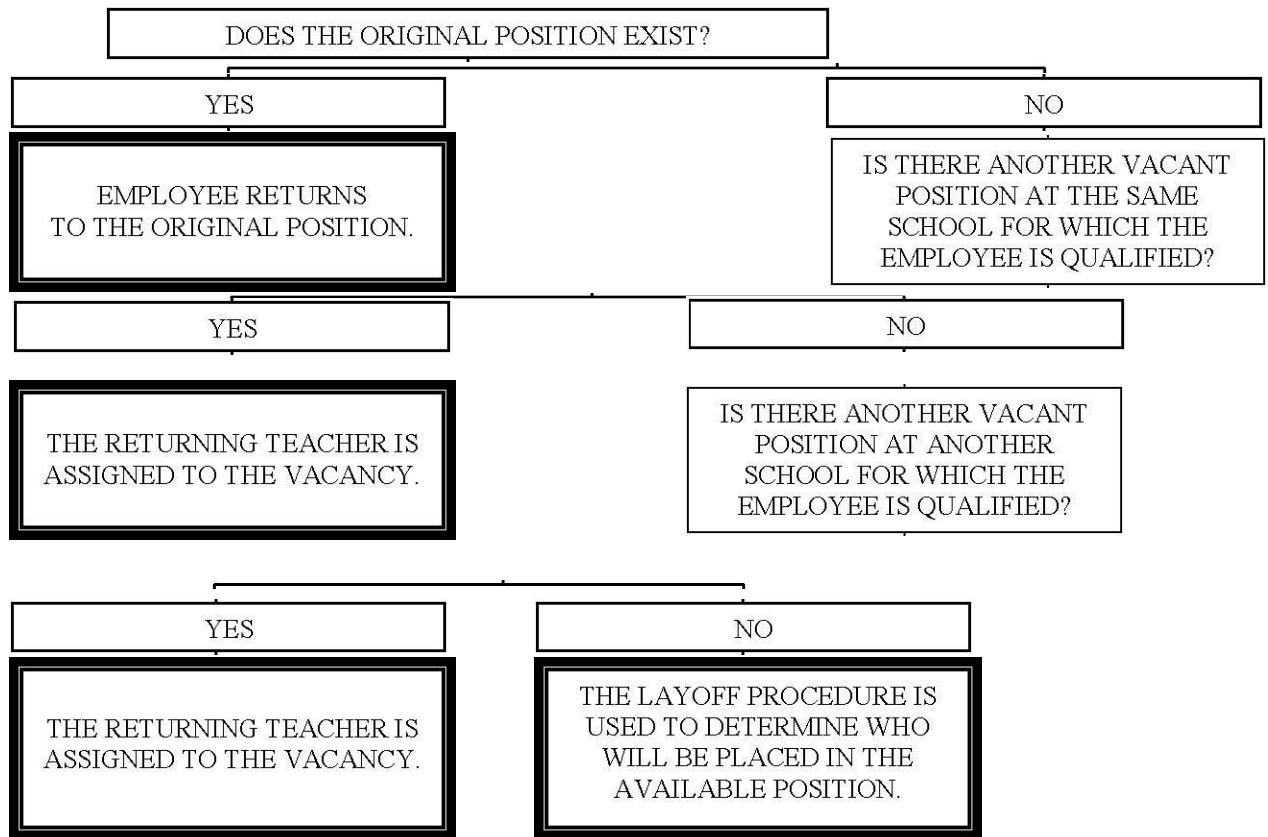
DOES THE ORIGINAL POSITION EXIST?

YES

NO

EMPLOYEE RETURNS TO THE ORIGINAL POSITION.

IS THERE ANOTHER VACANT POSITION AT THE SAME SCHOOL FOR WHICH THE EMPLOYEE IS QUALIFIED?

YES

NO

THE RETURNING TEACHER IS ASSIGNED TO THE VACANCY.

IS THERE ANOTHER VACANT POSITION AT ANOTHER SCHOOL FOR WHICH THE EMPLOYEE IS QUALIFIED?

YES

NO

THE RETURNING TEACHER IS ASSIGNED TO THE VACANCY.

THE LAYOFF PROCEDURE IS USED TO DETERMINE WHO WILL BE PLACED IN THE AVAILABLE POSITION.